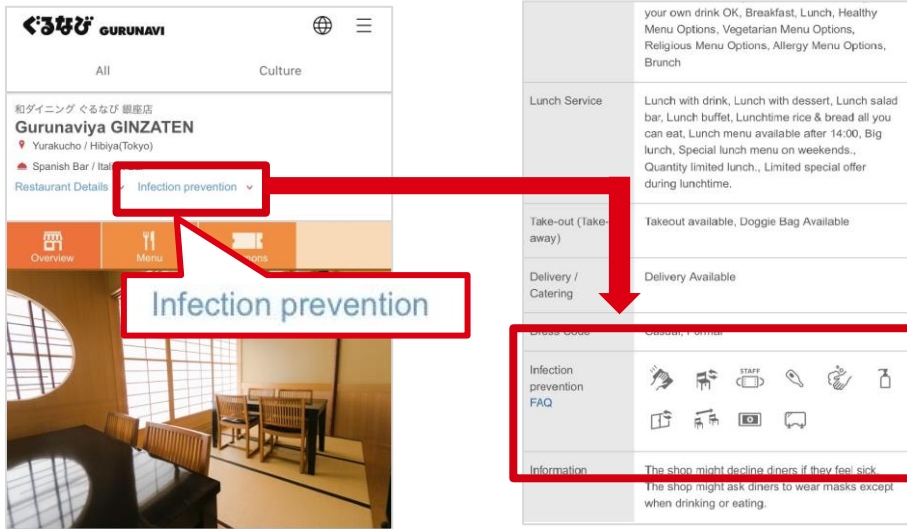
ぐるなび GURUNAVI

All Culture

和ダイニング ぐるなび 銀座店
Gurunaviya GINZATEN
Yurakucho / Hibiya(Tokyo)
Spanish Bar / Itali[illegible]

Restaurant Details Infection prevention

Overview Menu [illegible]ons

Infection prevention

| | |
|---|---|
| | your own drink OK, Breakfast, Lunch, Healthy Menu Options, Vegetarian Menu Options, Religious Menu Options, Allergy Menu Options, Brunch |
| Lunch Service | Lunch with drink, Lunch with dessert, Lunch salad bar, Lunch buffet, Lunchtime rice & bread all you can eat, Lunch menu available after 14:00, Big lunch, Special lunch menu on weekends., Quantity limited lunch., Limited special offer during lunchtime. |
| Take-out (Take-away) | Takeout available, Doggie Bag Available |
| Delivery / Catering | Delivery Available |
| Dress Code | Casual, Formal |
| Infection prevention FAQ | STAFF |
| Information | The shop might decline diners if they feel sick. The shop might ask diners to wear masks except when drinking or eating. |